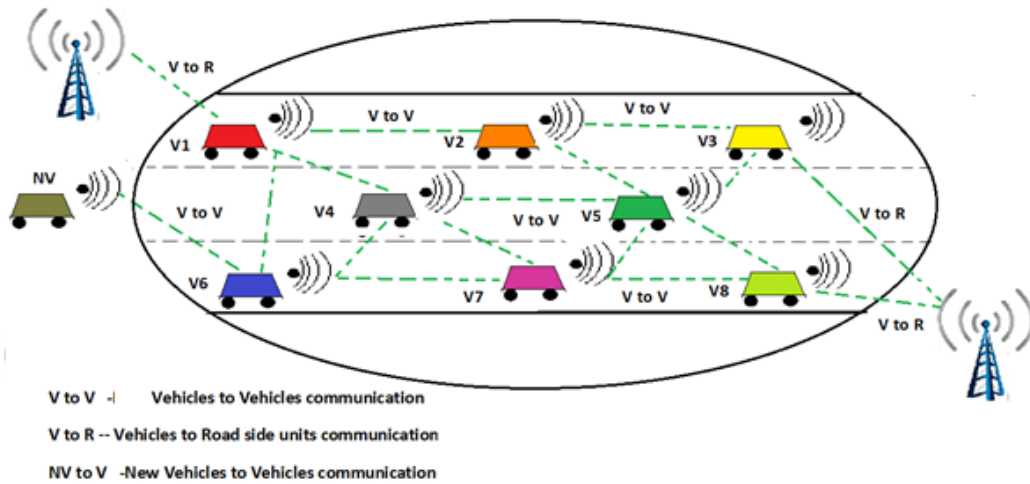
V to R

V to V

V to V

V1

V2

V3

NV

V to V

V4

V to V

V5

V to R

V6

V7

V to V

V8

V to R

V to V -| Vehicles to Vehicles communication

V to R -- Vehicles to Road side units communication

NV to V -New Vehicles to Vehicles communication